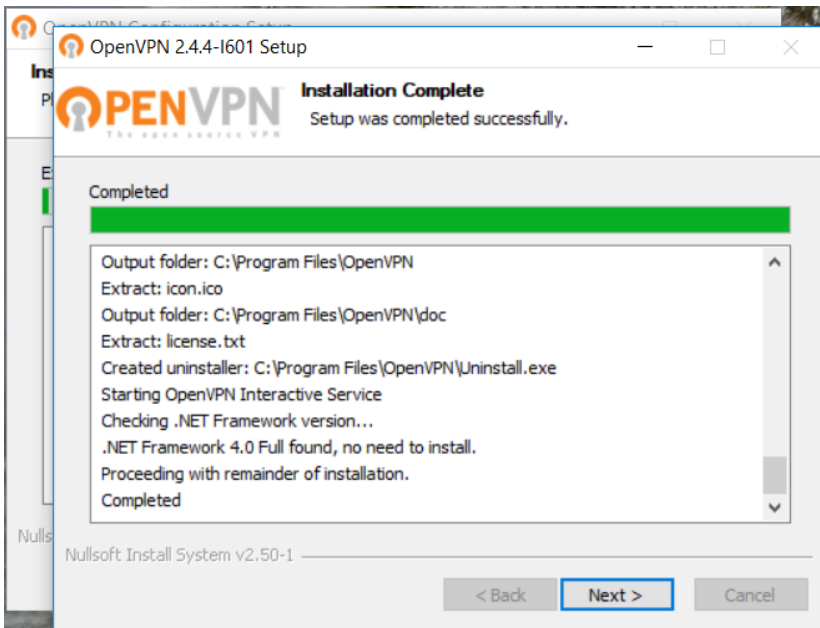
OpenVPN Configuration Setup
Ins
Pl
E
Nulls

OpenVPN 2.4.4-I601 Setup

OPENVPN
The open source VPN

Installation Complete
Setup was completed successfully.

Completed

Output folder: C:\Program Files\OpenVPN
Extract: icon.ico
Output folder: C:\Program Files\OpenVPN\doc
Extract: license.txt
Created uninstaller: C:\Program Files\OpenVPN\Uninstall.exe
Starting OpenVPN Interactive Service
Checking .NET Framework version...
.NET Framework 4.0 Full found, no need to install.
Proceeding with remainder of installation.
Completed

Nullsoft Install System v2.50-1

< Back
Next >
Cancel